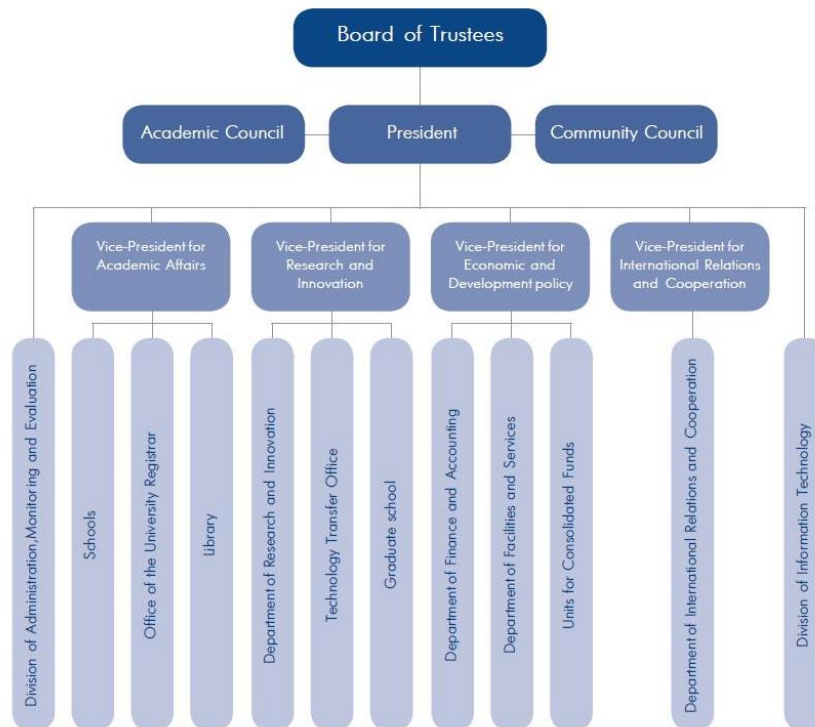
Board of Trustees

Academic Council

President

Community Council

Vice-President for Academic Affairs

Vice-President for Research and Innovation

Vice-President for Economic and Development policy

Vice-President for International Relations and Cooperation

Division of Administration,Monitoring and Evaluation

Schools

Office of the University Registrar

Library

Department of Research and Innovation

Technology Transfer Office

Graduate school

Department of Finance and Accounting

Department of Facilities and Services

Units for Consolidated Funds

Department of International Relations and Cooperation

Division of Information Technology